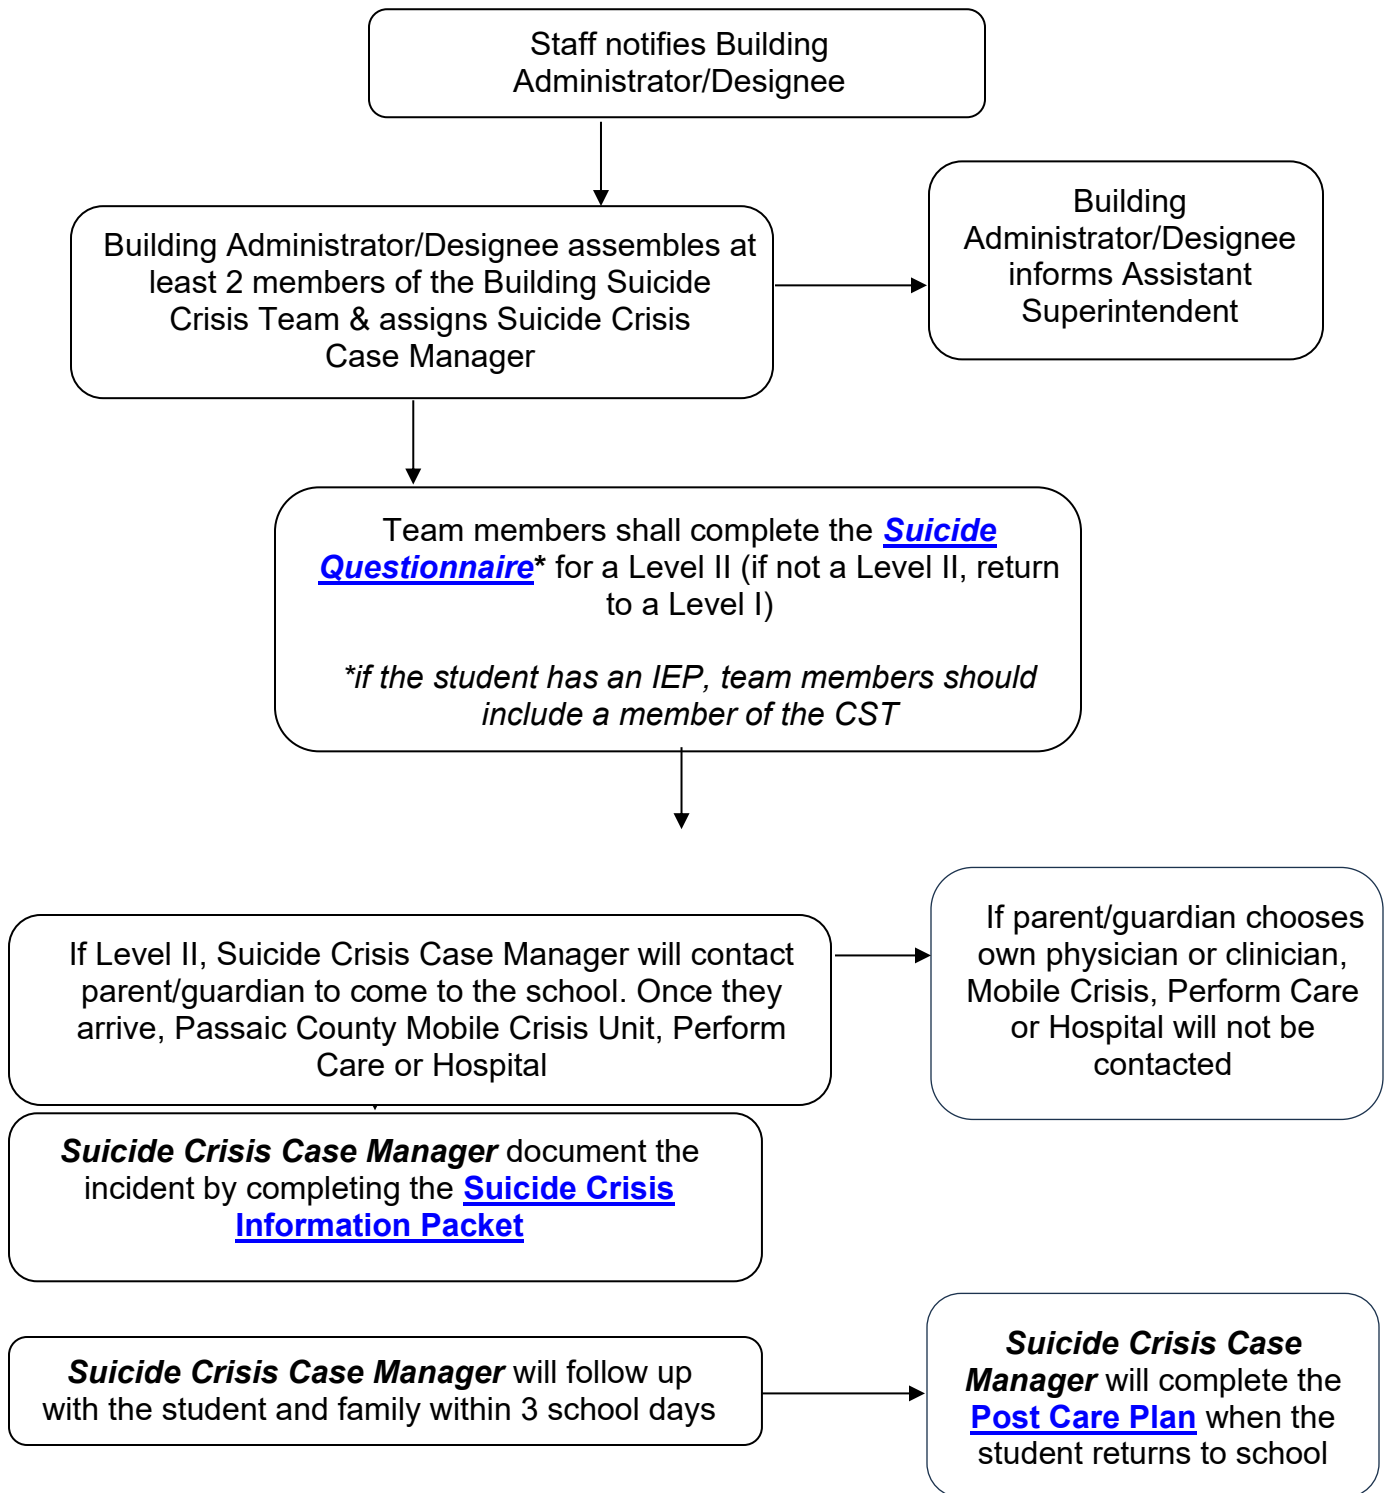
Staff notifies Building Administrator/Designee

Building Administrator/Designee assembles at least 2 members of the Building Suicide Crisis Team & assigns Suicide Crisis Case Manager

Building Administrator/Designee informs Assistant Superintendent

Team members shall complete the ***Suicide Questionnaire**** for a Level II (if not a Level II, return to a Level I)

*\*if the student has an IEP, team members should include a member of the CST*

If Level II, Suicide Crisis Case Manager will contact parent/guardian to come to the school. Once they arrive, Passaic County Mobile Crisis Unit, Perform Care or Hospital

If parent/guardian chooses own physician or clinician, Mobile Crisis, Perform Care or Hospital will not be contacted

***Suicide Crisis Case Manager*** document the incident by completing the **Suicide Crisis Information Packet**

***Suicide Crisis Case Manager*** will follow up with the student and family within 3 school days

***Suicide Crisis Case Manager*** will complete the **Post Care Plan** when the student returns to school